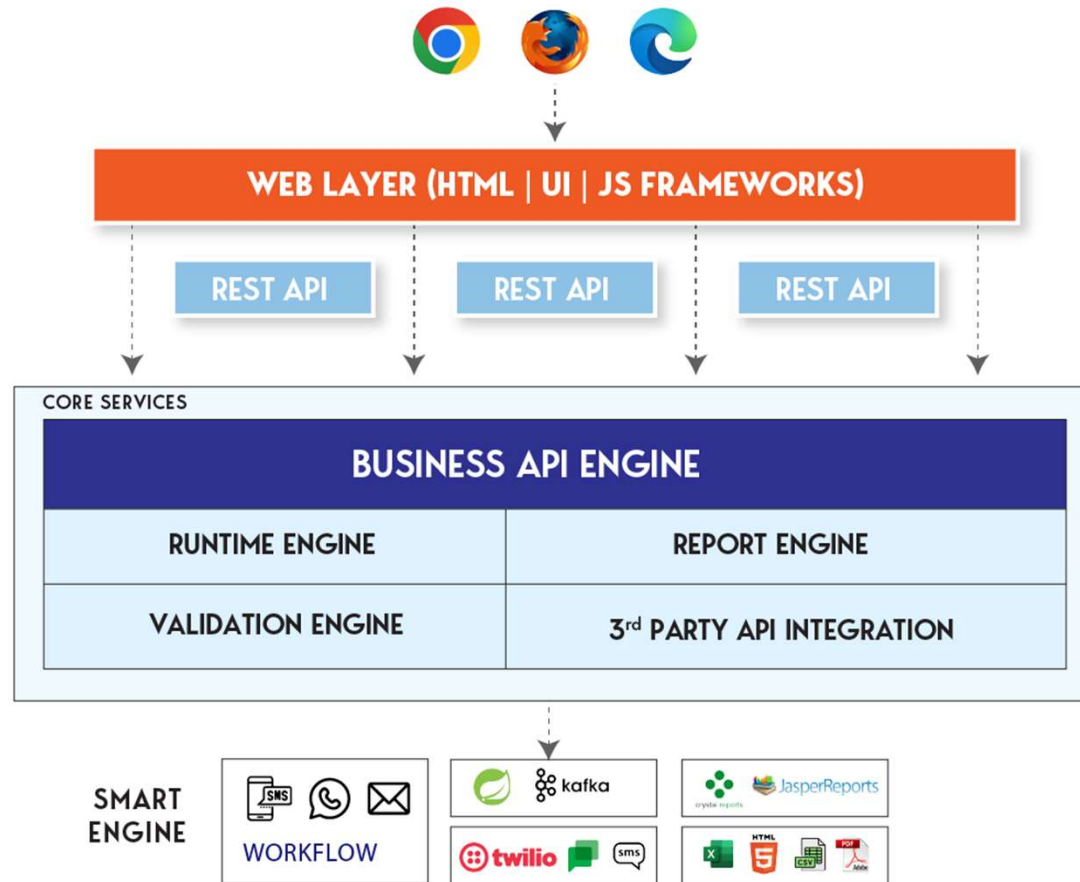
WEB LAYER (HTML | UI | JS FRAMEWORKS)

REST API

REST API

REST API

CORE SERVICES

BUSINESS API ENGINE

| RUNTIME ENGINE | REPORT ENGINE |
|---|---|
| VALIDATION ENGINE | 3$^{rd}$ PARTY API INTEGRATION |

SMART ENGINE

SMS

WORKFLOW

kafka

crystal reports

JasperReports

twilio

sms

HTML

CSV

PDF

Adobe